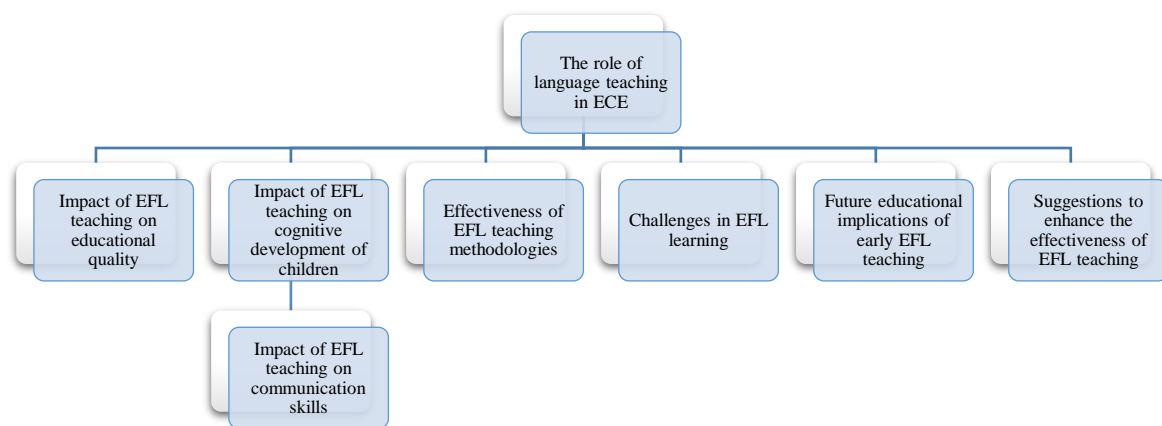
The role of language teaching in ECE

Impact of EFL teaching on educational quality

Impact of EFL teaching on cognitive development of children

Impact of EFL teaching on communication skills

Effectiveness of EFL teaching methodologies

Challenges in EFL learning

Future educational implications of early EFL teaching

Suggestions to enhance the effectiveness of EFL teaching